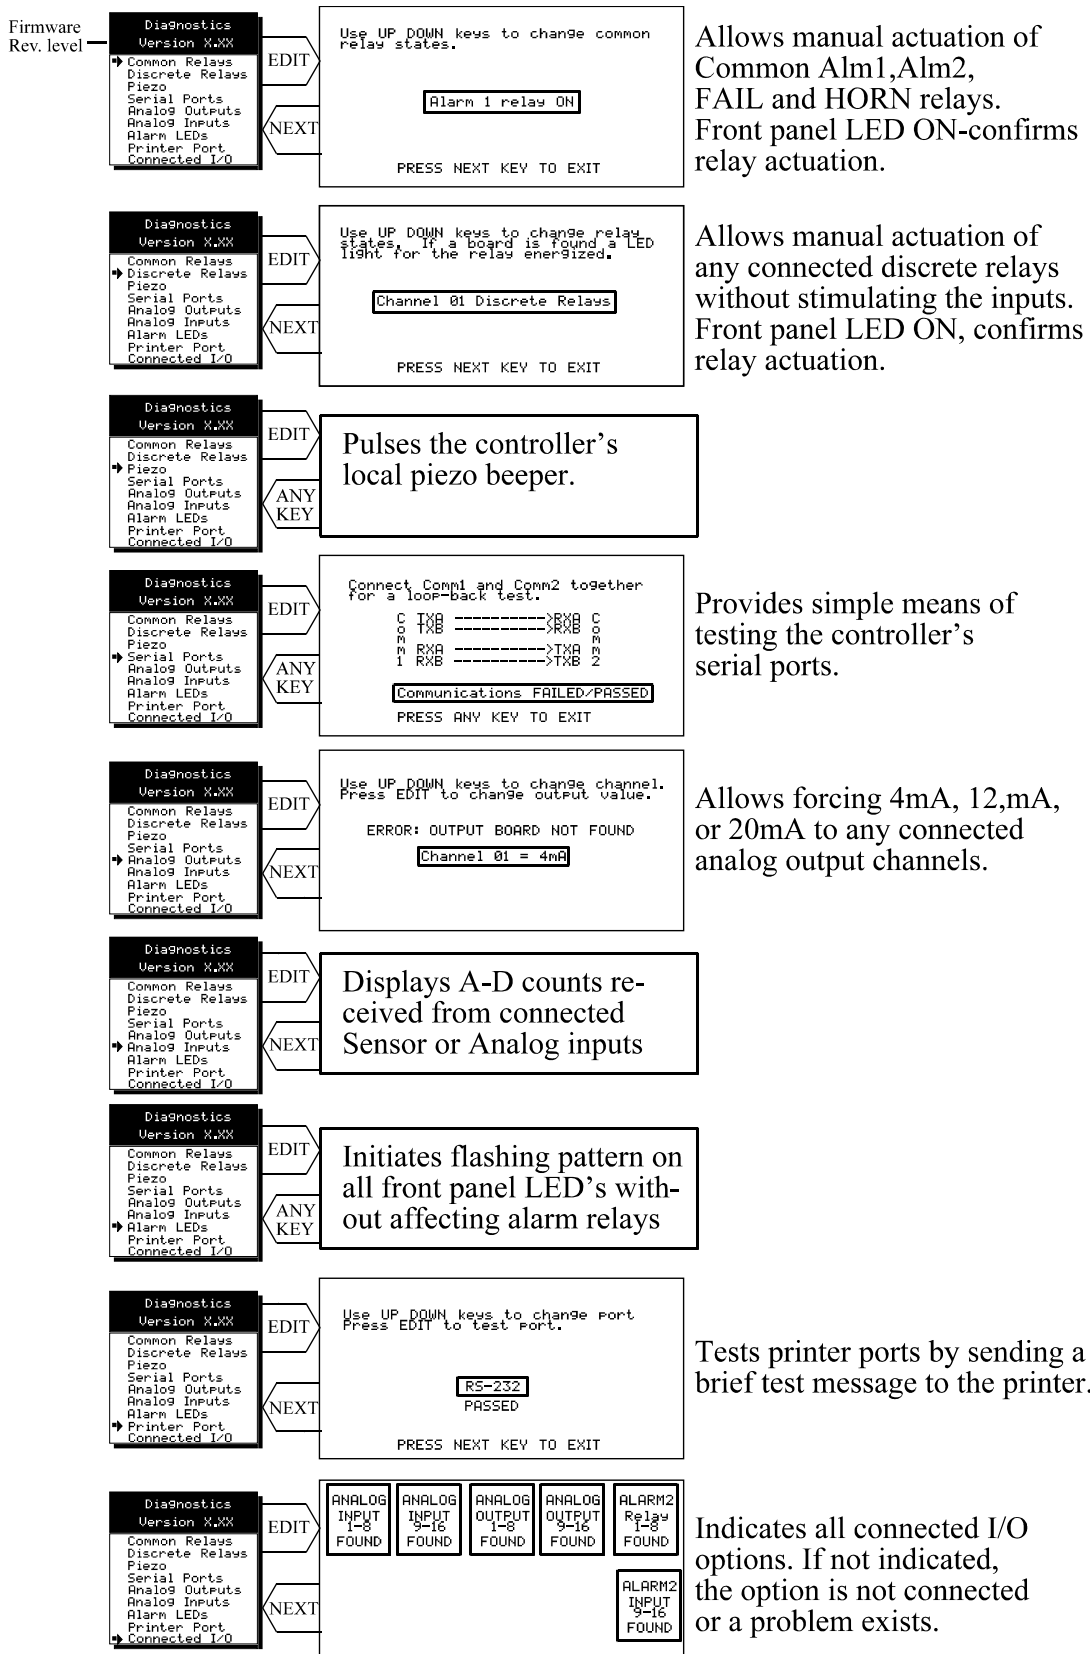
Firmware Rev. level

Diagnostics
Version X.XX
Common Relays
Discrete Relays
Piezo
Serial Ports
Analog Outputs
Analog Inputs
Alarm LEDs
Printer Port
Connected I/O

EDIT
NEXT

Use UP DOWN keys to change common relay states.

Alarm 1 relay ON

PRESS NEXT KEY TO EXIT

Allows manual actuation of Common Alm1,Alm2, FAIL and HORN relays. Front panel LED ON-confirms relay actuation.

Diagnostics
Version X.XX
Common Relays
Discrete Relays
Piezo
Serial Ports
Analog Outputs
Analog Inputs
Alarm LEDs
Printer Port
Connected I/O

EDIT
NEXT

Use UP DOWN keys to change relay states. If a board is found a LED light for the relay energized.

Channel 01 Discrete Relays

PRESS NEXT KEY TO EXIT

Allows manual actuation of any connected discrete relays without stimulating the inputs. Front panel LED ON, confirms relay actuation.

Diagnostics
Version X.XX
Common Relays
Discrete Relays
Piezo
Serial Ports
Analog Outputs
Analog Inputs
Alarm LEDs
Printer Port
Connected I/O

EDIT
ANY KEY

Pulses the controller's local piezo beeper.

Diagnostics
Version X.XX
Common Relays
Discrete Relays
Piezo
Serial Ports
Analog Outputs
Analog Inputs
Alarm LEDs
Printer Port
Connected I/O

EDIT
ANY KEY

Connect Comm1 and Comm2 together for a loop-back test.

C TXA ---------->RXA C
O TXB ---------->RXB O
M M
M RXA ---------->TXA M
1 RXB ---------->TXB 2

Communications FAILED/PASSED
PRESS ANY KEY TO EXIT

Provides simple means of testing the controller's serial ports.

Diagnostics
Version X.XX
Common Relays
Discrete Relays
Piezo
Serial Ports
Analog Outputs
Analog Inputs
Alarm LEDs
Printer Port
Connected I/O

EDIT
NEXT

Use UP DOWN keys to change channel. Press EDIT to change output value.

ERROR: OUTPUT BOARD NOT FOUND
Channel 01 = 4mA

Allows forcing 4mA, 12,mA, or 20mA to any connected analog output channels.

Diagnostics
Version X.XX
Common Relays
Discrete Relays
Piezo
Serial Ports
Analog Outputs
Analog Inputs
Alarm LEDs
Printer Port
Connected I/O

EDIT
NEXT

Displays A-D counts received from connected Sensor or Analog inputs

Diagnostics
Version X.XX
Common Relays
Discrete Relays
Piezo
Serial Ports
Analog Outputs
Analog Inputs
Alarm LEDs
Printer Port
Connected I/O

EDIT
ANY KEY

Initiates flashing pattern on all front panel LED's without affecting alarm relays

Diagnostics
Version X.XX
Common Relays
Discrete Relays
Piezo
Serial Ports
Analog Outputs
Analog Inputs
Alarm LEDs
Printer Port
Connected I/O

EDIT
NEXT

Use UP DOWN keys to change port Press EDIT to test port.

RS-232
PASSED

PRESS NEXT KEY TO EXIT

Tests printer ports by sending a brief test message to the printer.

Diagnostics
Version X.XX
Common Relays
Discrete Relays
Piezo
Serial Ports
Analog Outputs
Analog Inputs
Alarm LEDs
Printer Port
Connected I/O

EDIT
NEXT

ANALOG INPUT 1-8 FOUND
ANALOG INPUT 9-16 FOUND
ANALOG OUTPUT 1-8 FOUND
ANALOG OUTPUT 9-16 FOUND
ALARM2 Relay 1-8 FOUND
ALARM2 INPUT 9-16 FOUND

Indicates all connected I/O options. If not indicated, the option is not connected or a problem exists.